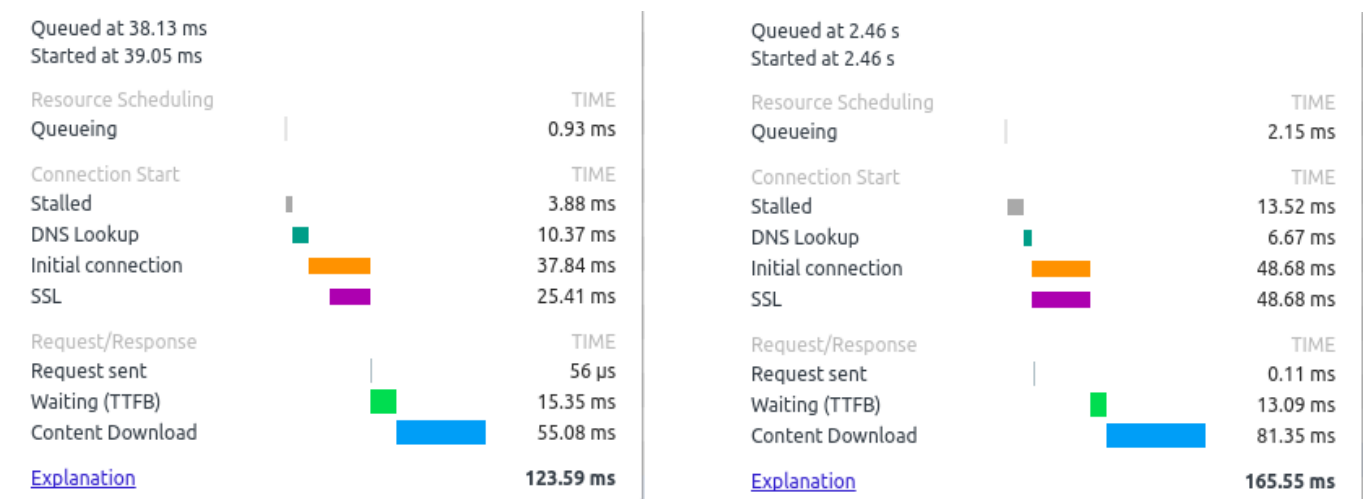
Queued at 38.13 ms
Started at 39.05 ms

| Resource Scheduling | TIME |
|---|---|
| Queueing | 0.93 ms |

| Connection Start | TIME |
|---|---|
| Stalled | 3.88 ms |
| DNS Lookup | 10.37 ms |
| Initial connection | 37.84 ms |
| SSL | 25.41 ms |

| Request/Response | TIME |
|---|---|
| Request sent | 56 μs |
| Waiting (TTFB) | 15.35 ms |
| Content Download | 55.08 ms |

Explanation 123.59 ms

Queued at 2.46 s
Started at 2.46 s

| Resource Scheduling | TIME |
|---|---|
| Queueing | 2.15 ms |

| Connection Start | TIME |
|---|---|
| Stalled | 13.52 ms |
| DNS Lookup | 6.67 ms |
| Initial connection | 48.68 ms |
| SSL | 48.68 ms |

| Request/Response | TIME |
|---|---|
| Request sent | 0.11 ms |
| Waiting (TTFB) | 13.09 ms |
| Content Download | 81.35 ms |

Explanation 165.55 ms